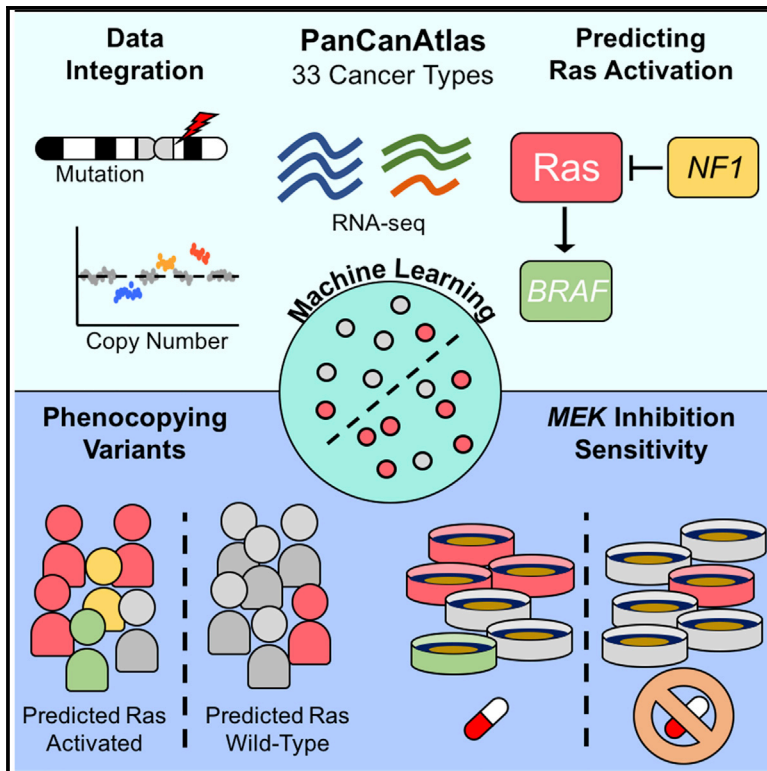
Data Integration

PanCanAtlas
33 Cancer Types

Predicting Ras Activation

Mutation

RNA-seq

Ras

NF1

BRAF

Copy Number

Machine Learning

Phenocopying Variants

MEK Inhibition Sensitivity

Predicted Ras Activated

Predicted Ras Wild-Type